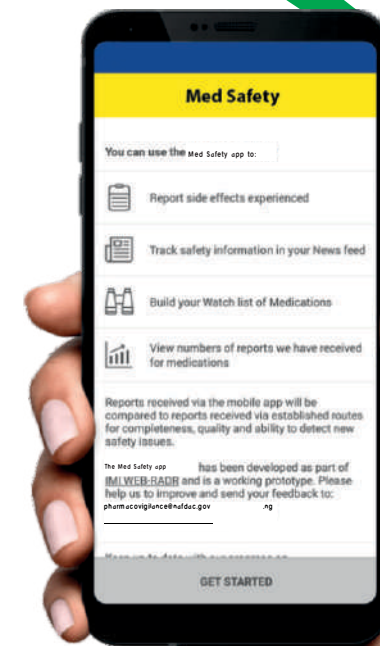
Med Safety

You can use the Med Safety app to:

Report side effects experienced

Track safety information in your News feed

Build your Watch list of Medications

View numbers of reports we have received for medications

Reports received via the mobile app will be compared to reports received via established routes for completeness, quality and ability to detect new safety issues.

The Med Safety app has been developed as part of IMI WEB-RADR and is a working prototype. Please help us to improve and send your feedback to: pharmacovigilance@nafdac.gov .ng

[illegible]

GET STARTED